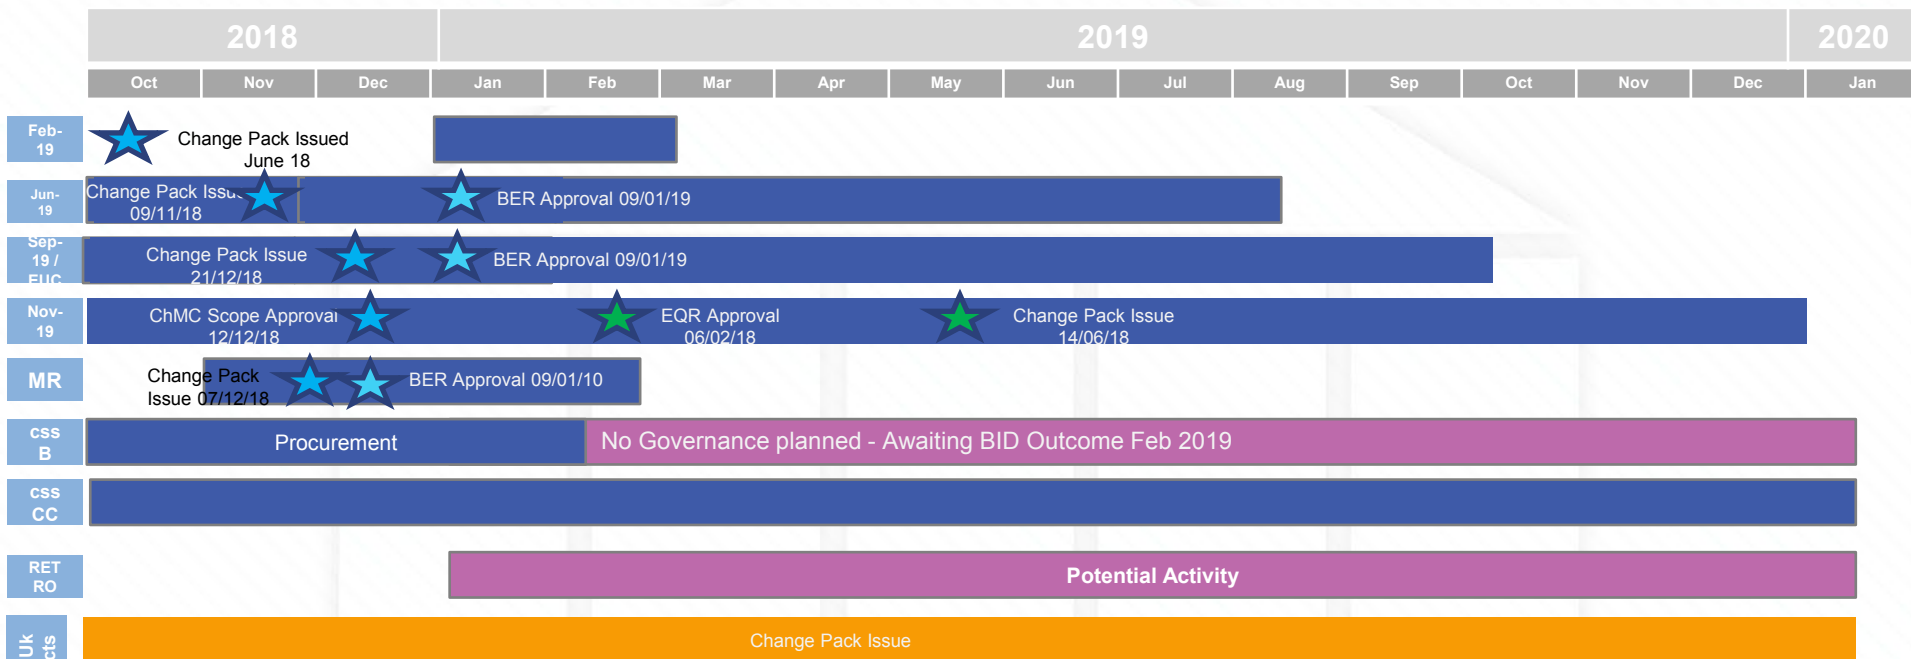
2018

2019

2020

Oct

Nov

Dec

Jan

Feb

Mar

Apr

May

Jun

Jul

Aug

Sep

Oct

Nov

Dec

Jan

Feb-19

Change Pack Issued June 18

Jun-19

Change Pack Issu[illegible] 09/11/18

BER Approval 09/01/19

Sep-19 / EUC

Change Pack Issue 21/12/18

BER Approval 09/01/19

Nov-19

ChMC Scope Approval 12/12/18

EQR Approval 06/02/18

Change Pack Issue 14/06/18

MR

Change Pack Issue 07/12/18

BER Approval 09/01/10

CSS B

Procurement

No Governance planned - Awaiting BID Outcome Feb 2019

CSS CC

RET RO

Potential Activity

Uk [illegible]cts

Change Pack Issue